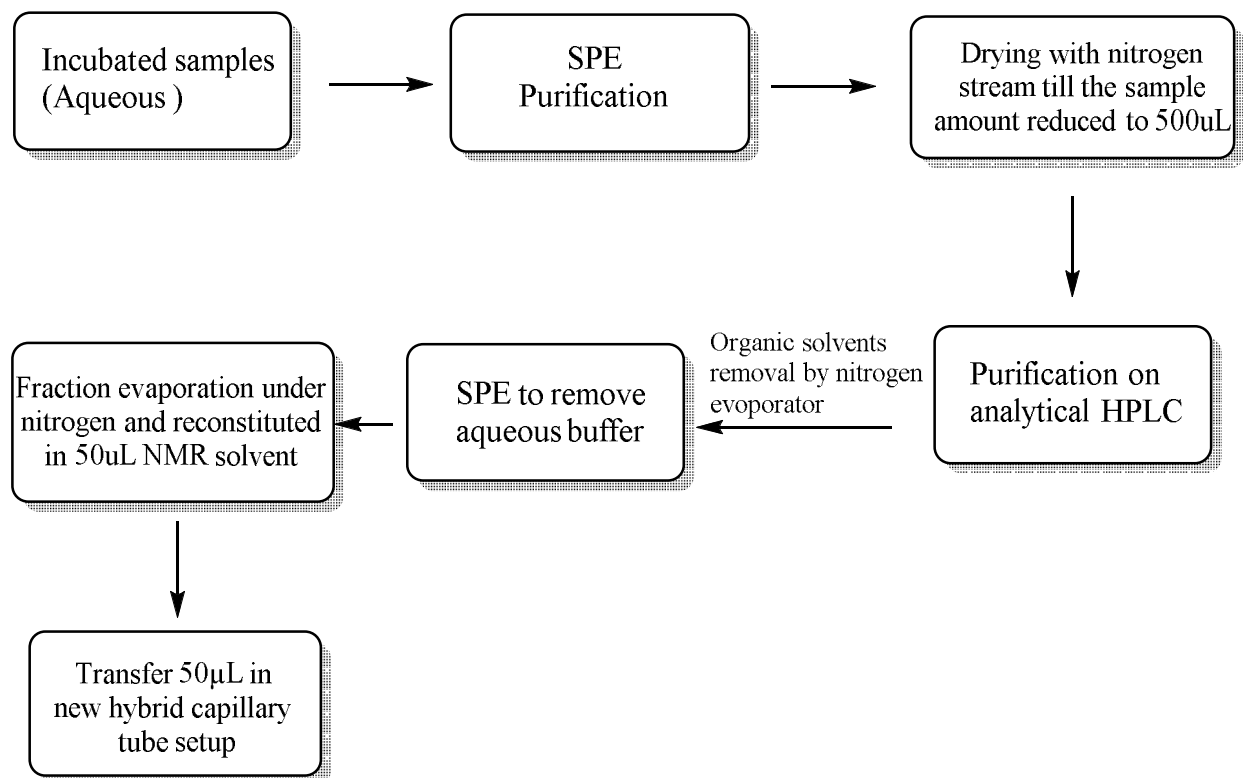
Incubated samples (Aqueous )

SPE Purification

Drying with nitrogen stream till the sample amount reduced to 500uL

Purification on analytical HPLC

Organic solvents removal by nitrogen evoporator

SPE to remove aqueous buffer

Fraction evaporation under nitrogen and reconstituted in 50uL NMR solvent

Transfer 50μL in new hybrid capillary tube setup